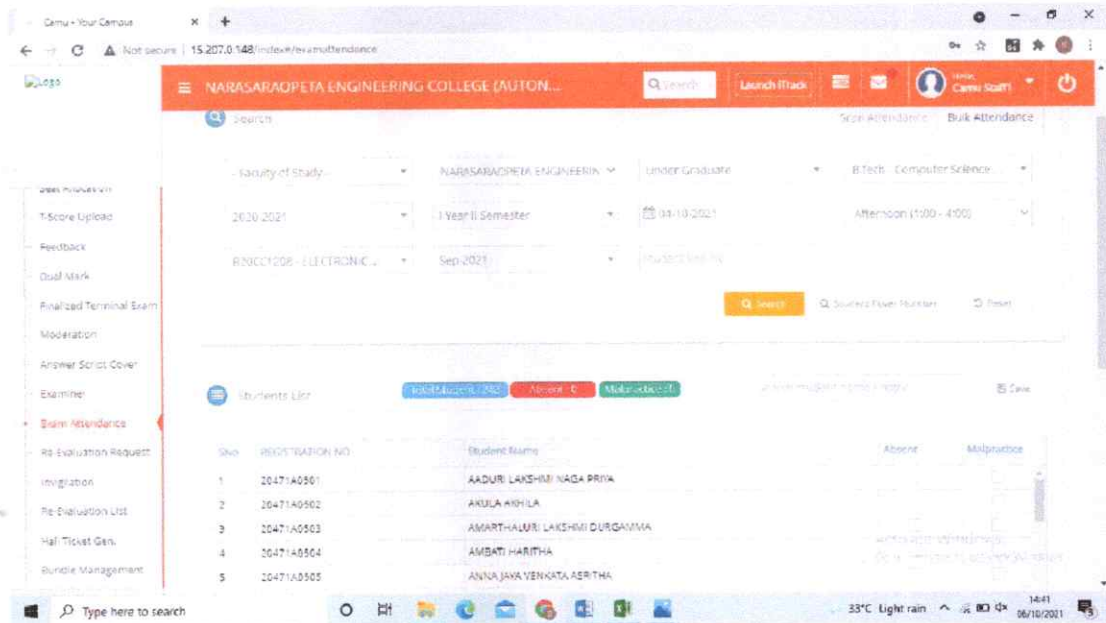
Camu - Your Campus × +

Not secure | 15.207.0.148/index#/examattendance

Logo

NARASARAOPETA ENGINEERING COLLEGE (AUTON...

Q Search

Launch iTrack

Hello, Camu Staff1

Search

Scan Attendance Bulk Attendance

Seat Allocation

T-Score Upload

Feedback

Dual Mark

Finalized Terminal Exam

Moderation

Answer Script Cover

Examiner

Exam Attendance

Re-Evaluation Request

Invigilation

Re-Evaluation List

Hall Ticket Gen.

Bundle Management

- Faculty of Study -

NARASARAOPETA ENGINEERIN

Under Graduate

B.Tech - Computer Science...

2020-2021

I Year II Semester

04-10-2021

Afternoon (1:00 - 4:00)

R20CC1206 - ELECTRONIC...

Sep 2021

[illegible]

Q Search

Q Students Paper Number

Reset

Students List

Total Students : 242

Absent : 0

Malpractice : 0

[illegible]

Save

| S.No | REGISTRATION NO | Student Name | Absent | Malpractice |
|---|---|---|---|---|
| 1 | 20471A0501 | AADURI LAKSHMI NAGA PRIYA | | |
| 2 | 20471A0502 | AKULA AKHILA | | |
| 3 | 20471A0503 | AMARTHALURI LAKSHMI DURGAMMA | | |
| 4 | 20471A0504 | AMBATI HARITHA | | |
| 5 | 20471A0505 | ANNA JAYA VENKATA ASRITHA | | |

Type here to search

33°C Light rain

14:41
06/10/2021